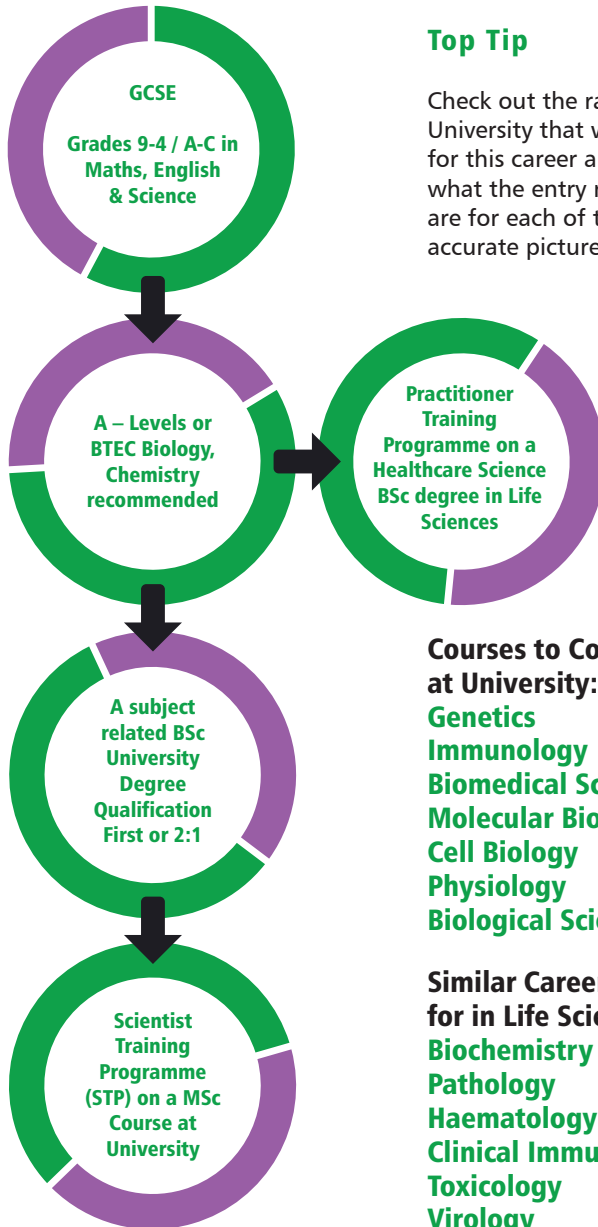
GCSE

Grades 9-4 / A-C in Maths, English & Science

A – Levels or BTEC Biology, Chemistry recommended

Practitioner Training Programme on a Healthcare Science BSc degree in Life Sciences

A subject related BSc University Degree Qualification First or 2:1

Scientist Training Programme (STP) on a MSc Course at University

Top Tip

Check out the ra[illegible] University that w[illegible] for this career a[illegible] what the entry r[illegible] are for each of t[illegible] accurate picture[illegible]

Courses to Co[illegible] at University:
Genetics
Immunology
Biomedical Sc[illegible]
Molecular Bio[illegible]
Cell Biology
Physiology
Biological Sci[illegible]

Similar Caree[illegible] for in Life Sci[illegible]
Biochemistry
Pathology
Haematology
Clinical Immu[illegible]
Toxicology
Virology